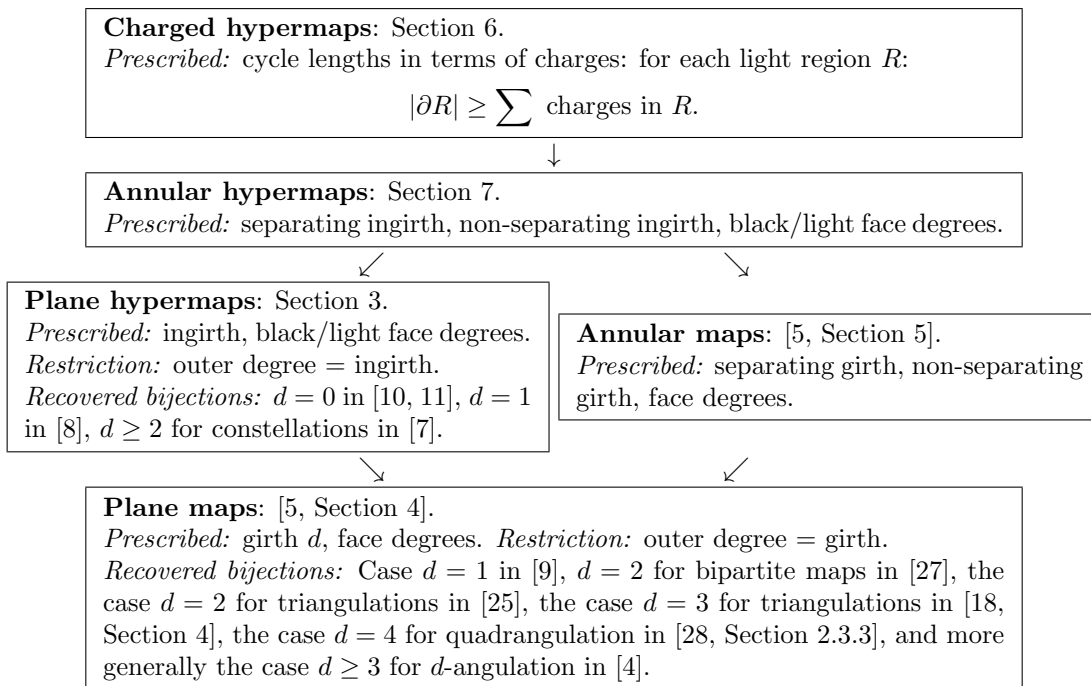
**Charged hypermaps**: Section 6.
*Prescribed:* cycle lengths in terms of charges: for each light region $R$:

$|\partial R| \geq \sum$ charges in $R$.

$\downarrow$

**Annular hypermaps**: Section 7.
*Prescribed:* separating ingirth, non-separating ingirth, black/light face degrees.

$\swarrow$ $\searrow$

**Plane hypermaps**: Section 3.
*Prescribed:* ingirth, black/light face degrees.
*Restriction:* outer degree = ingirth.
*Recovered bijections:* $d = 0$ in [10, 11], $d = 1$ in [8], $d \geq 2$ for constellations in [7].

**Annular maps**: [5, Section 5].
*Prescribed:* separating girth, non-separating girth, face degrees.

$\searrow$ $\swarrow$

**Plane maps**: [5, Section 4].
*Prescribed:* girth $d$, face degrees. *Restriction:* outer degree = girth.
*Recovered bijections:* Case $d = 1$ in [9], $d = 2$ for bipartite maps in [27], the case $d = 2$ for triangulations in [25], the case $d = 3$ for triangulations in [18, Section 4], the case $d = 4$ for quadrangulation in [28, Section 2.3.3], and more generally the case $d \geq 3$ for $d$-angulation in [4].